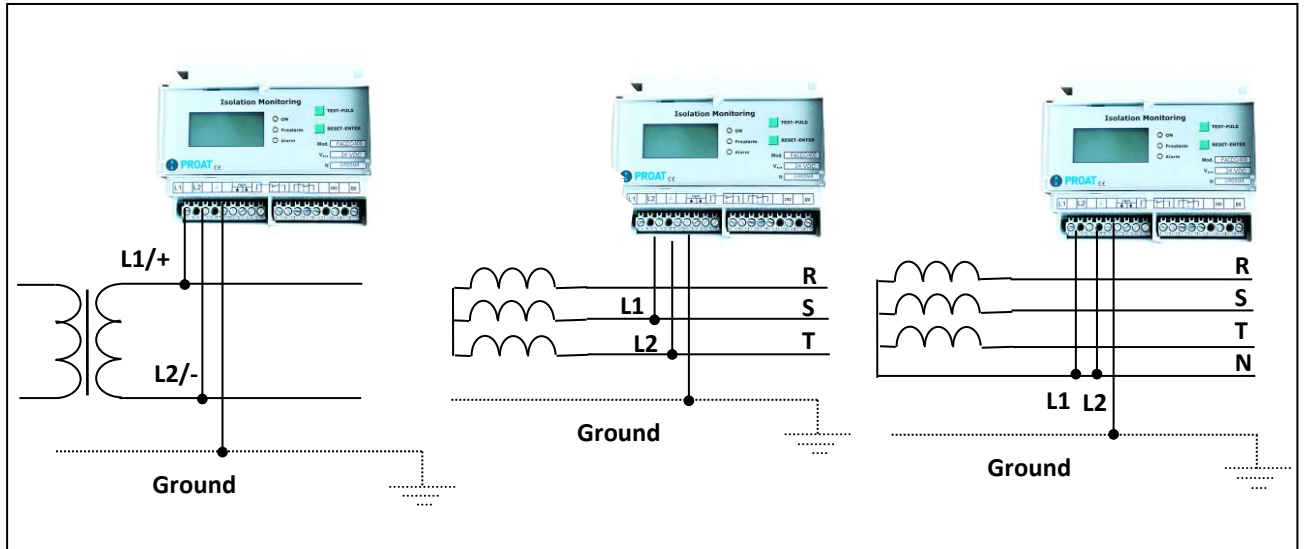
Isolation Monitoring
ON
Preolarm
Alarm
TEST-PULS
RESET-ENTER
Mod.
$V_{aux}$ 24 VDC
N
PROAT
L1 L2

L1/+
L2/-
Ground

Isolation Monitoring
ON
Preolarm
Alarm
TEST-PULS
RESET-ENTER
Mod.
$V_{aux}$ 24 VDC
N
PROAT
L1 L2

R
S
T
L1
L2
Ground

Isolation Monitoring
ON
Preolarm
Alarm
TEST-PULS
RESET-ENTER
Mod.
$V_{aux}$ 24 VDC
N
PROAT
L1 L2

R
S
T
N
L1 L2
Ground